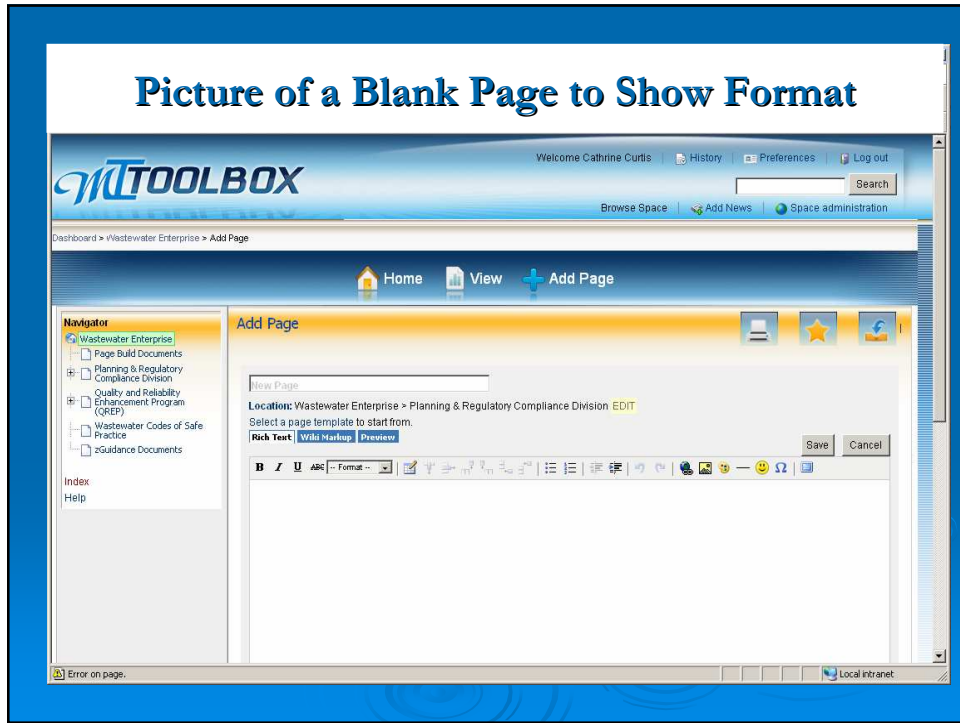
Picture of a Blank Page to Show Format

MTOOLBOX

Welcome Cathrine Curtis | History | Preferences | Log out

Search

Browse Space | Add News | Space administration

Dashboard > Wastewater Enterprise > Add Page

Home View Add Page

Navigator
Wastewater Enterprise
Page Build Documents
Planning & Regulatory Compliance Division
Quality and Reliability Enhancement Program (QREP)
Wastewater Codes of Safe Practice
zGuidance Documents

Index
Help

Add Page

New Page

Location: Wastewater Enterprise > Planning & Regulatory Compliance Division EDIT

Select a page template to start from.

Rich Text Wiki Markup Preview

Save Cancel

B I U ABC -- Format --

Error on page.

Local intranet